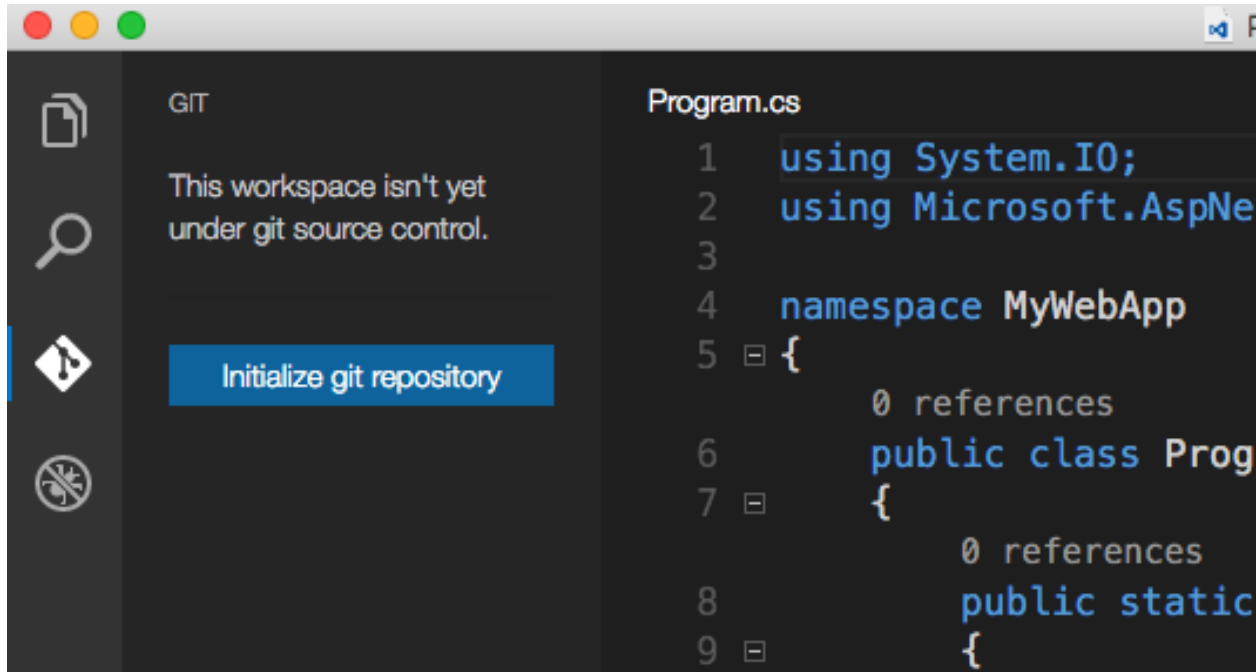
GIT

This workspace isn't yet under git source control.

Initialize git repository

Program.cs

1 using System.IO;
2 using Microsoft.AspNe
3
4 namespace MyWebApp
5 {
0 references
6 public class Prog
7 {
0 references
8 public static
9 {